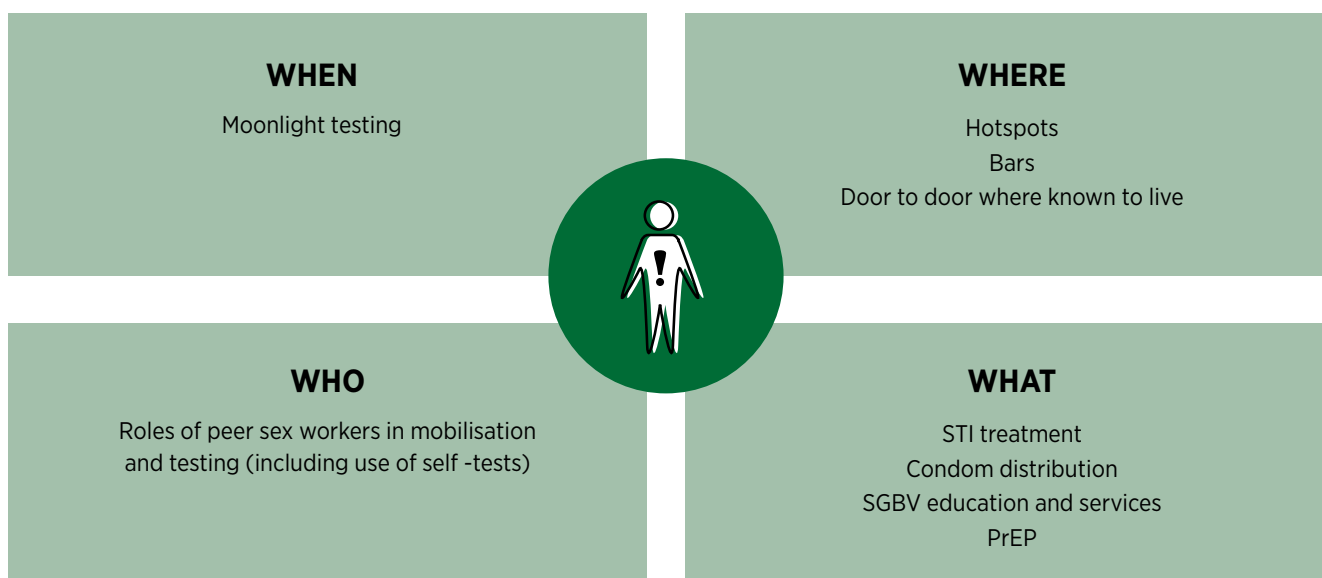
WHEN

Moonlight testing

WHERE

Hotspots
Bars
Door to door where known to live

WHO

Roles of peer sex workers in mobilisation and testing (including use of self -tests)

WHAT

STI treatment
Condom distribution
SGBV education and services
PrEP